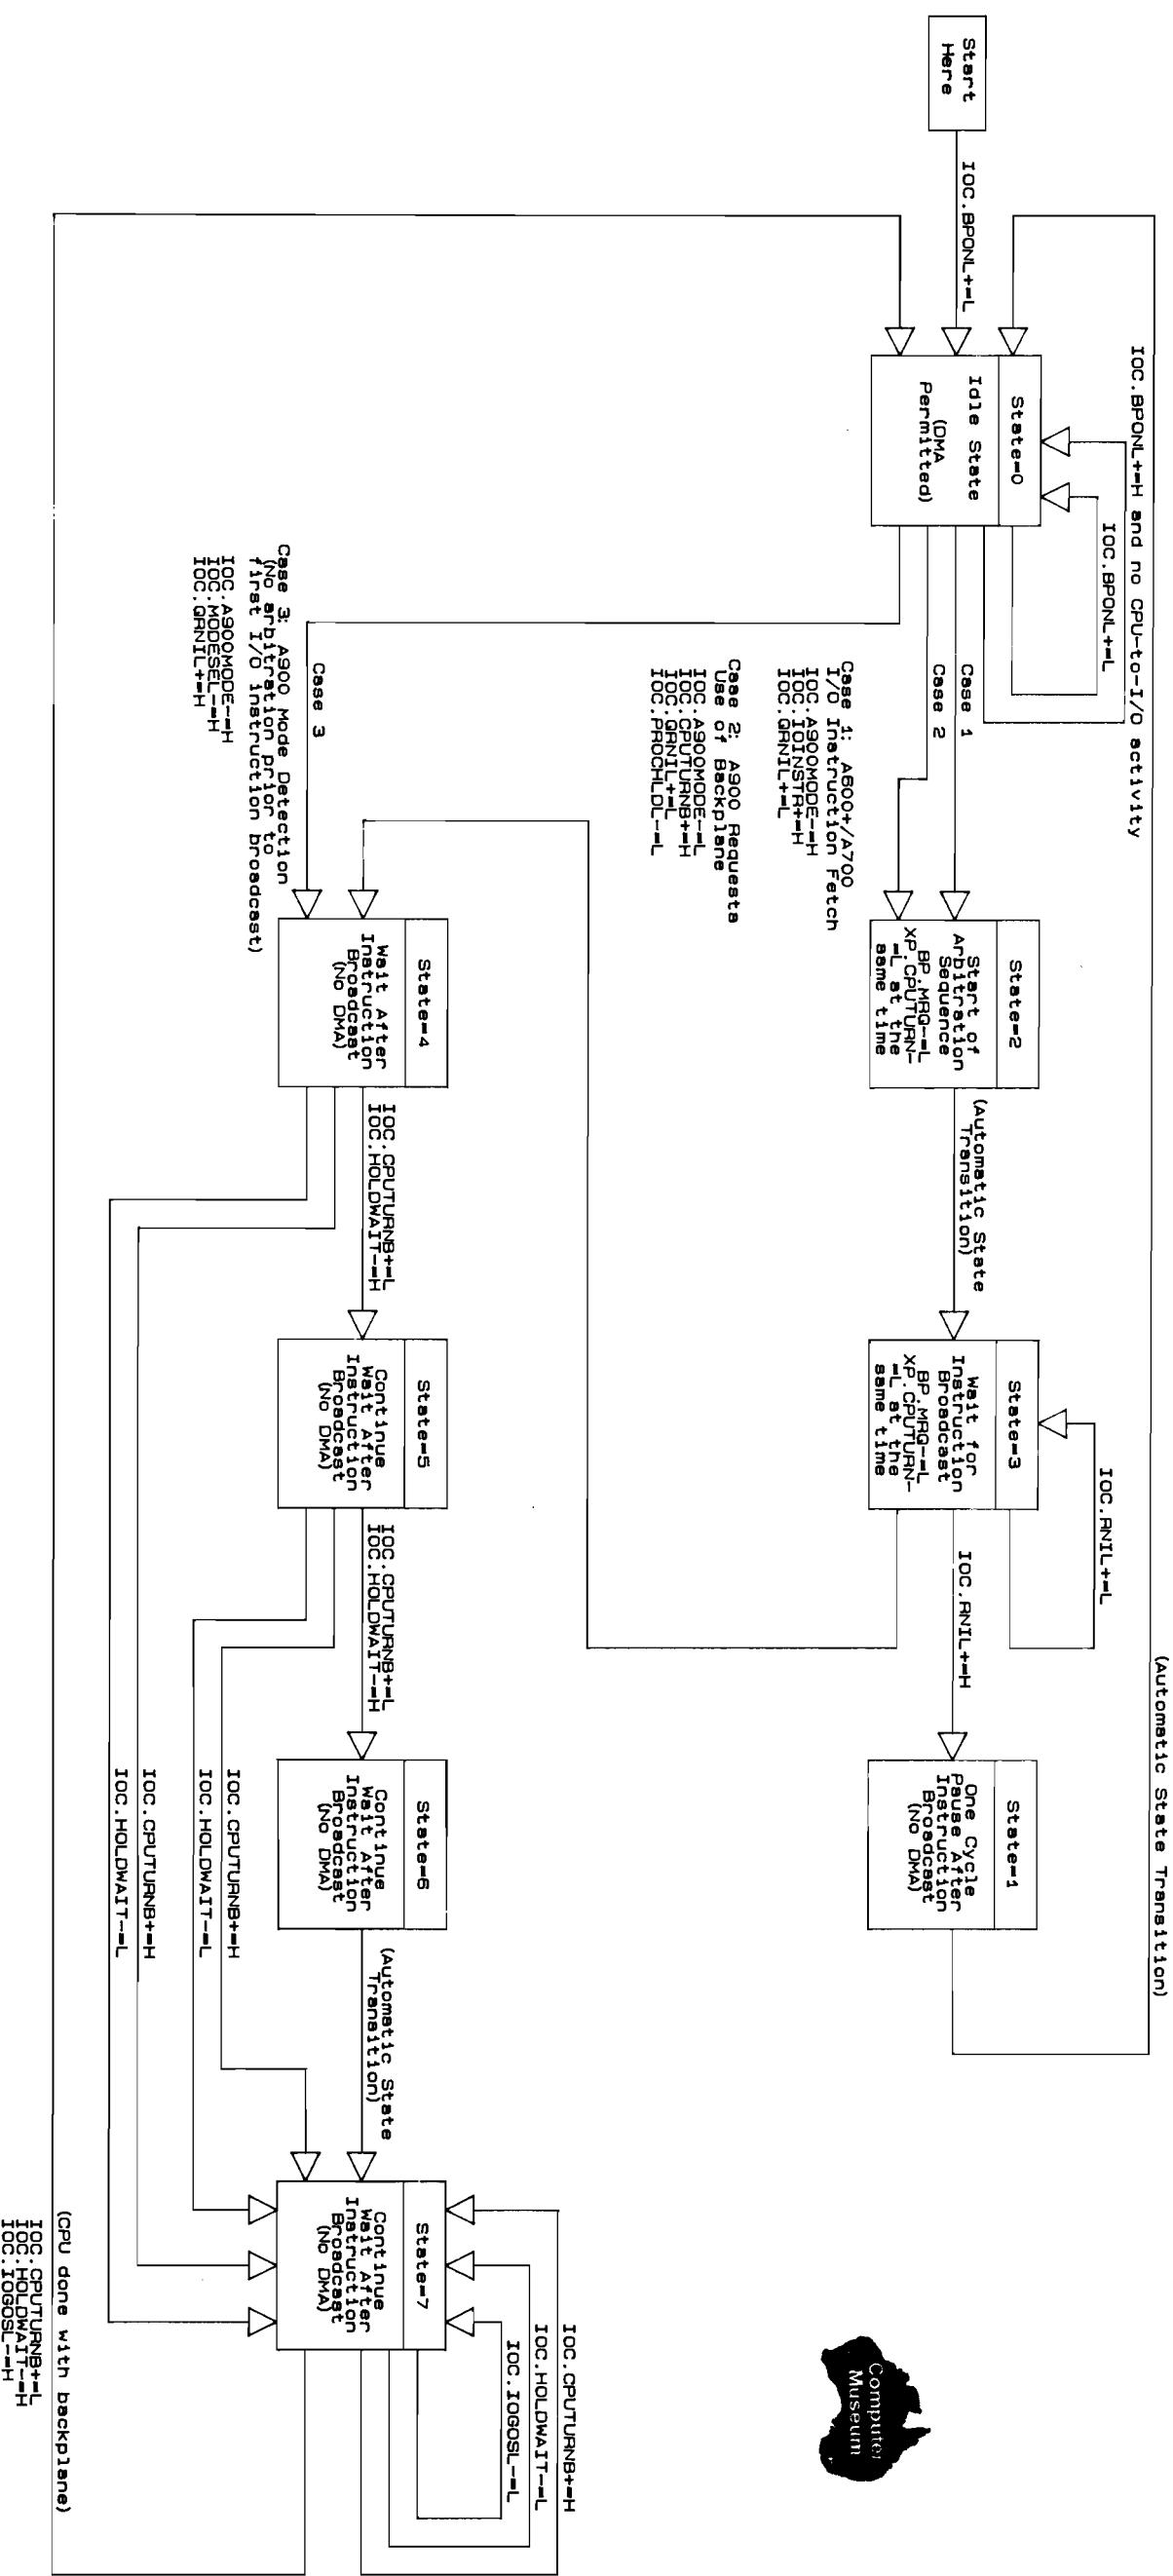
Start Here

IOC.BPONL+=L

IOC.BPONL+=H and no CPU-to-I/O activity

IOC.BPONL+=L

State=0
Idle State
(DMA Permitted)

Case 1
Case 2
Case 3

Case 1: A600+/A700 I/O Instruction Fetch
IOC.A900MODE-=H
IOC.IOINSTR+=H
IOC.GRNIL+=L

Case 2: A900 Requests Use of Backplane
IOC.A900MODE-=L
IOC.CPUTURNB+=H
IOC.GRNIL+=L
IOC.PROCHLDL-=L

Case 3: A900 Mode Detection (No arbitration prior to first I/O instruction broadcast)
IOC.A900MODE-=H
IOC.MODESEL-=H
IOC.GRNIL+=H

State=2
Start of Arbitration Sequence
BP.MRQ-=L
XP.CPUTURN-=L at the same time

(Automatic State Transition)

State=3
Wait for Instruction Broadcast
BP.MRQ-=L
XP.CPUTURN-=L at the same time

IOC.RNIL+=L

IOC.RNIL+=H

State=1
One Cycle Pause After Instruction Broadcast (No DMA)

(Automatic State Transition)

State=4
Wait After Instruction Broadcast (No DMA)

IOC.CPUTURNB+=L
IOC.HOLDWAIT-=H

State=5
Continue Wait After Instruction Broadcast (No DMA)

IOC.CPUTURNB+=L
IOC.HOLDWAIT-=H

State=6
Continue Wait After Instruction Broadcast (No DMA)

(Automatic State Transition)

IOC.CPUTURNB+=H
IOC.HOLDWAIT-=L
IOC.CPUTURNB+=H
IOC.HOLDWAIT-=L

State=7
Continue Wait After Instruction Broadcast (No DMA)

IOC.CPUTURNB+=H
IOC.HOLDWAIT-=L
IOC.IOGOSL-=L

(CPU done with backplane)
IOC.CPUTURNB+=L
IOC.HOLDWAIT-=H
IOC.IOGOSL-=H

Computer Museum